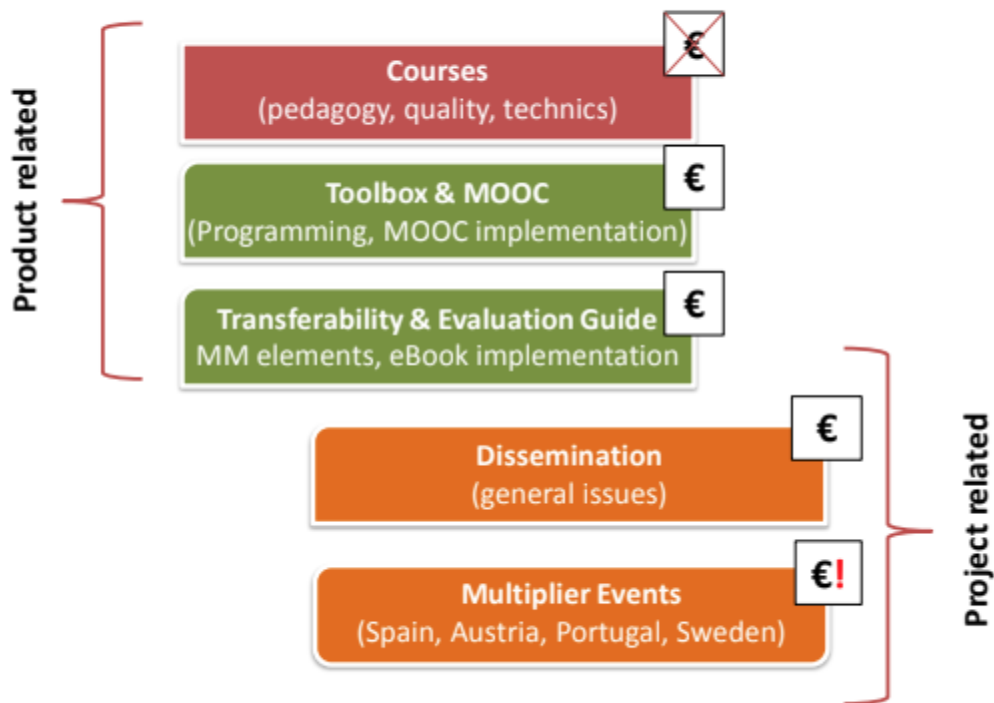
Product related

€

Courses
(pedagogy, quality, technics)

€

Toolbox & MOOC
(Programming, MOOC implementation)

€

Transferability & Evaluation Guide
MM elements, eBook implementation

€

Dissemination
(general issues)

€!

Multiplier Events
(Spain, Austria, Portugal, Sweden)

Project related